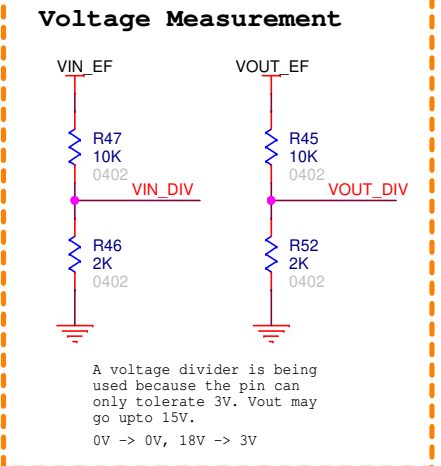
Voltage Measurement

VIN_EF

R47
10K
0402

VIN_DIV

R46
2K
0402

VOUT_EF

R45
10K
0402

VOUT_DIV

R52
2K
0402

A voltage divider is being used because the pin can only tolerate 3V. Vout may go upto 15V.

0V -> 0V, 18V -> 3V